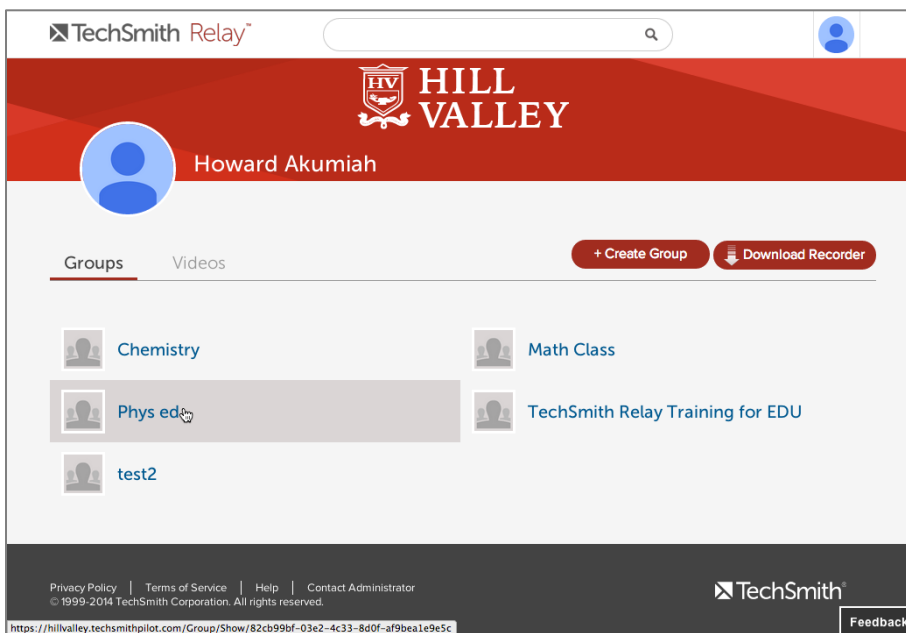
TechSmith Relay™

HV HILL VALLEY

Howard Akumiah

Groups Videos

+ Create Group Download Recorder

Chemistry

Math Class

Phys ed

TechSmith Relay Training for EDU

test2

Privacy Policy | Terms of Service | Help | Contact Administrator
© 1999-2014 TechSmith Corporation. All rights reserved.

TechSmith®

https://hillvalley.techsmithpilot.com/Group/Show/82cb99bf-03e2-4c33-8d0f-af9bea1e9e5c

Feedback